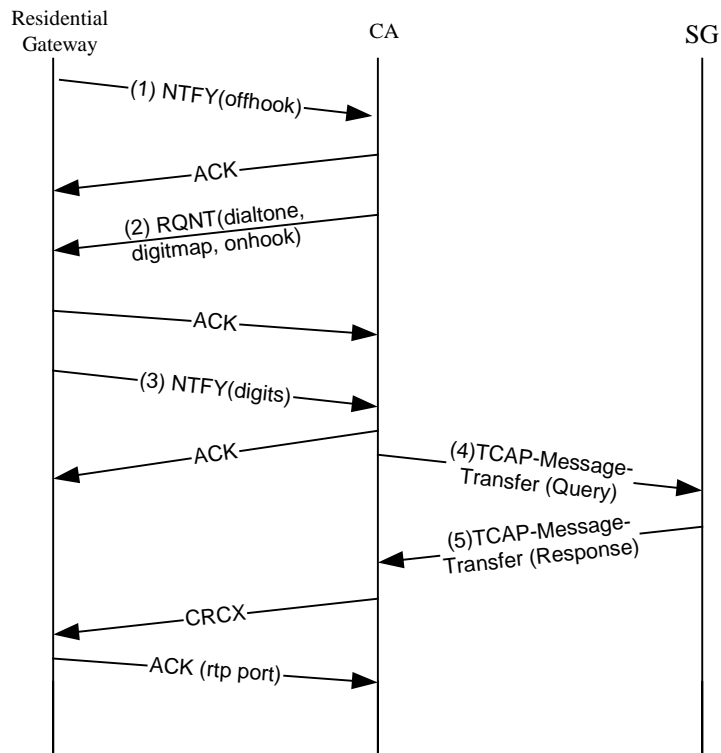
Residential Gateway

CA

SG

(1) NTFY(offhook)

ACK

(2) RQNT(dialtone, digitmap, onhook)

ACK

(3) NTFY(digits)

ACK

(4)TCAP-Message-Transfer (Query)

(5)TCAP-Message-Transfer (Response)

CRCX

ACK (rtp port)